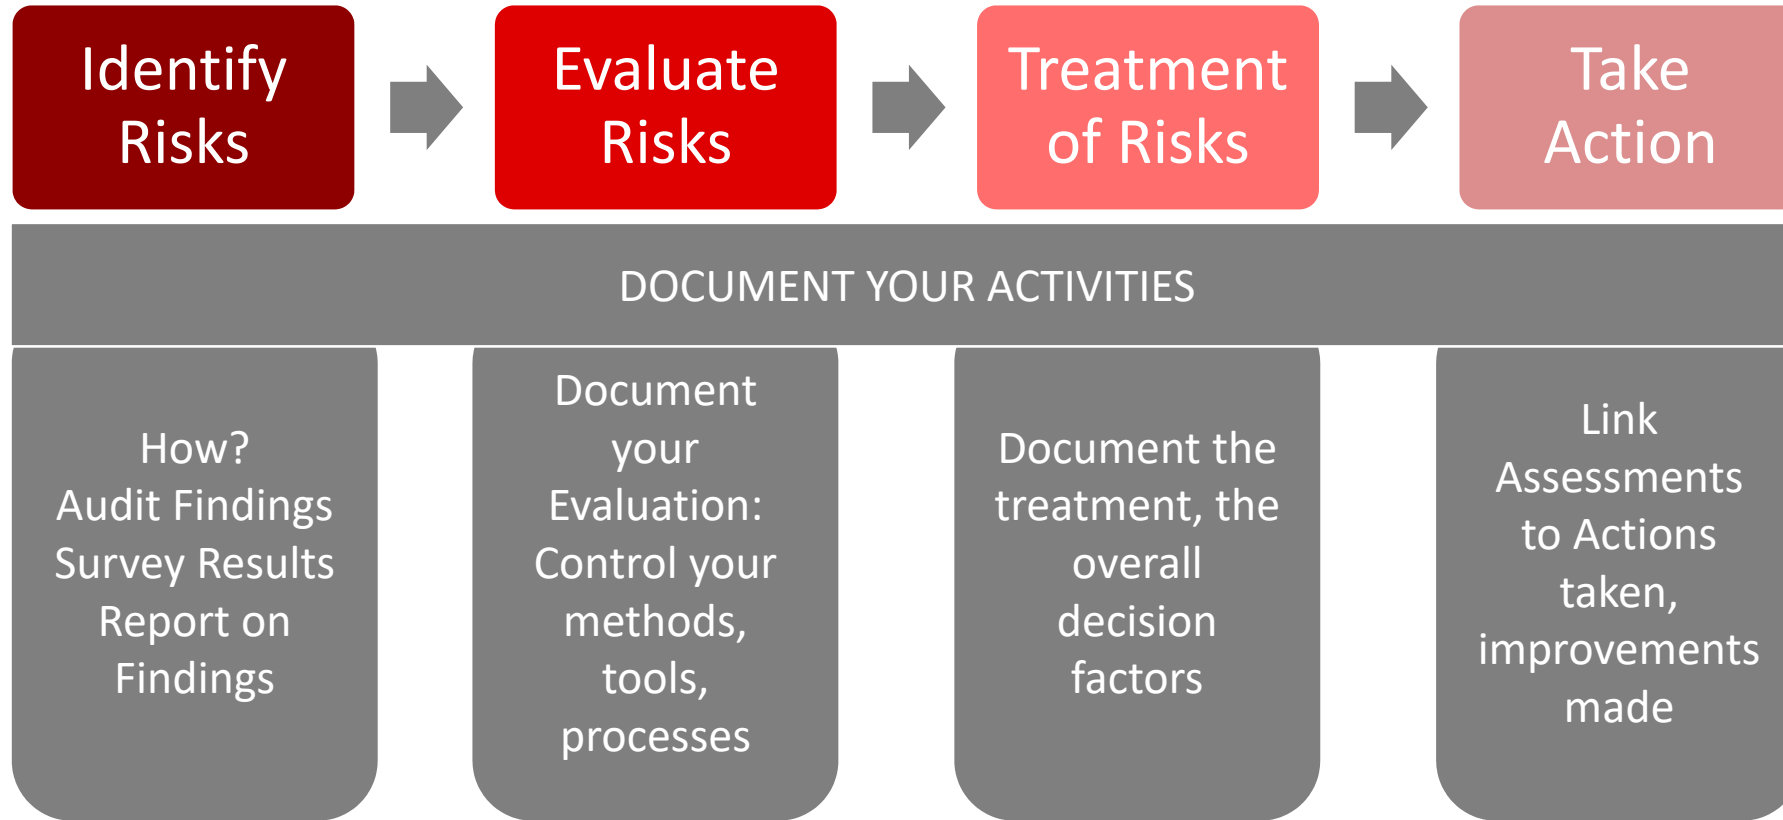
Identify Risks

Evaluate Risks

Treatment of Risks

Take Action

DOCUMENT YOUR ACTIVITIES

How?
Audit Findings
Survey Results
Report on Findings

Document your Evaluation: Control your methods, tools, processes

Document the treatment, the overall decision factors

Link Assessments to Actions taken, improvements made